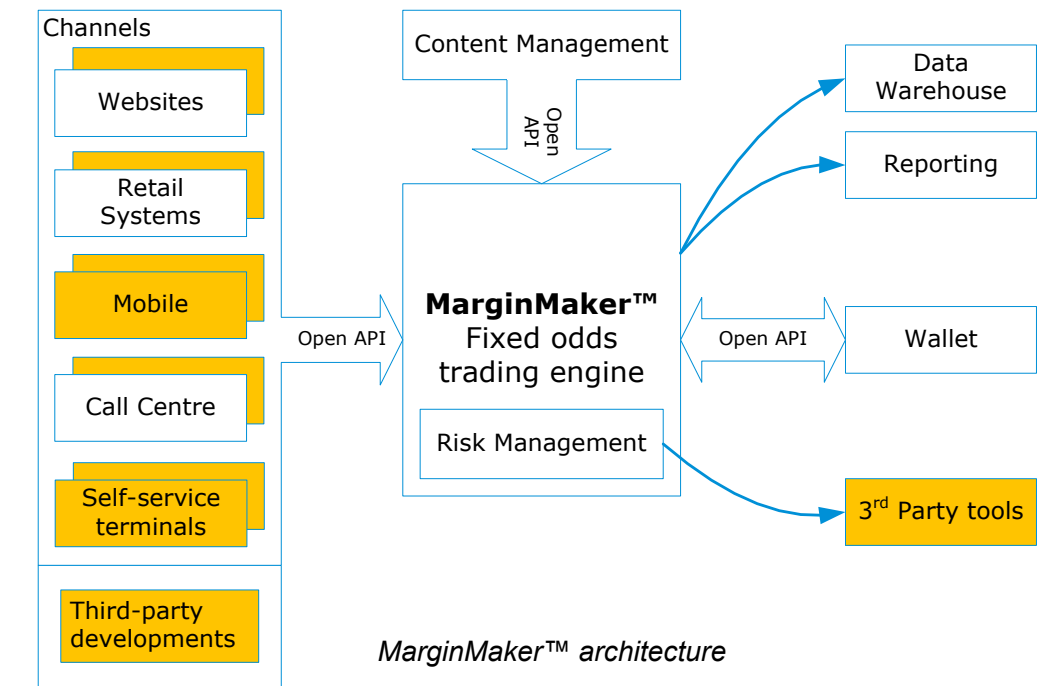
Channels

Websites

Retail Systems

Mobile

Call Centre

Self-service terminals

Third-party developments

Content Management

Open API

Open API

**MarginMaker™** Fixed odds trading engine

Risk Management

Data Warehouse

Reporting

Open API

Wallet

3$^{rd}$ Party tools

*MarginMaker™ architecture*